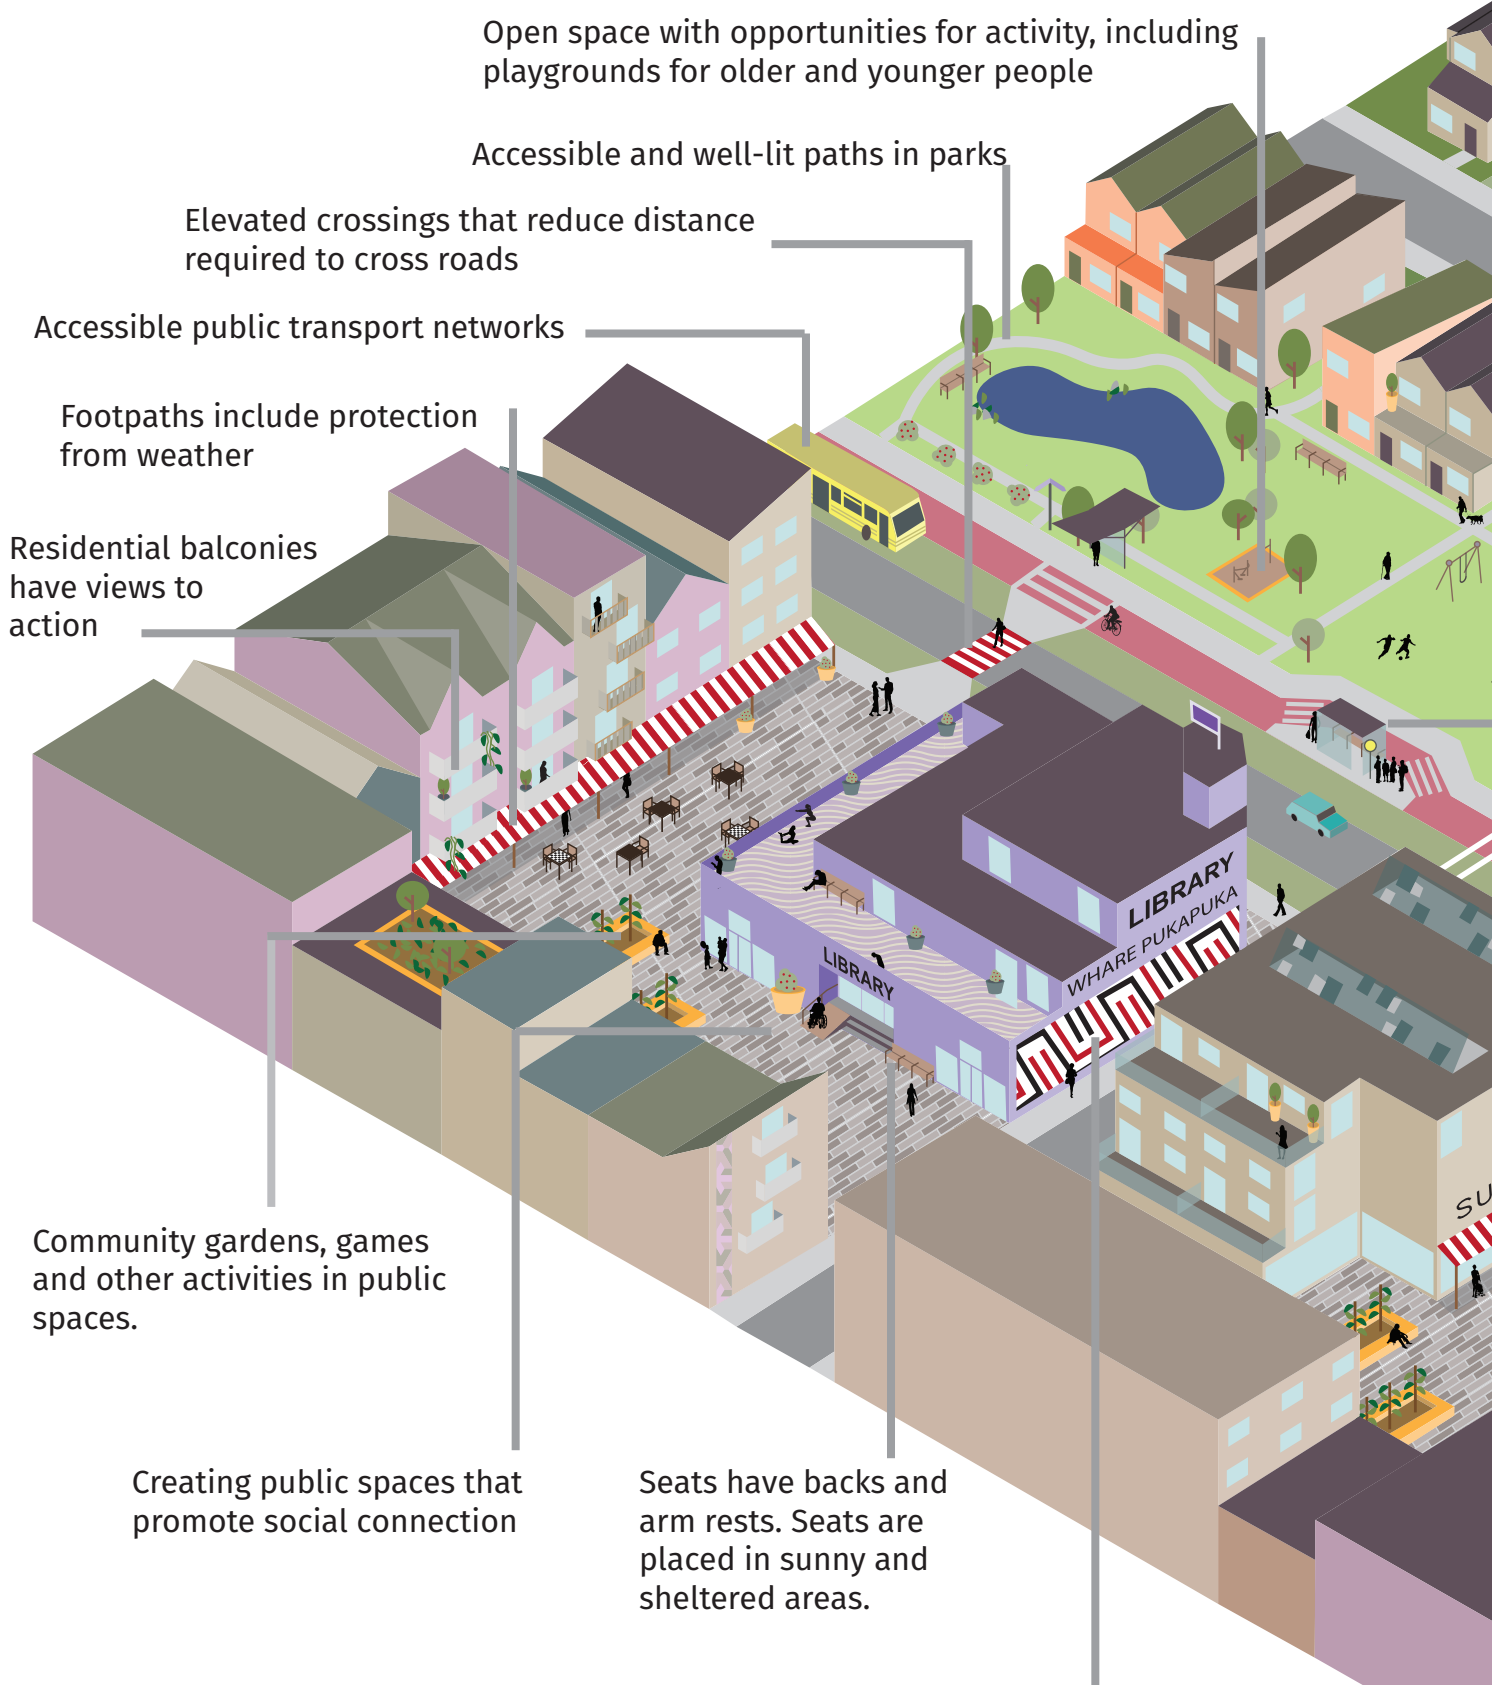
Open space with opportunities for activity, including playgrounds for older and younger people

Accessible and well-lit paths in parks

Elevated crossings that reduce distance required to cross roads

Accessible public transport networks

Footpaths include protection from weather

Residential balconies have views to action

LIBRARY

WHARE PUKAPUKA

LIBRARY

SU

Community gardens, games and other activities in public spaces.

Creating public spaces that promote social connection

Seats have backs and arm rests. Seats are placed in sunny and sheltered areas.